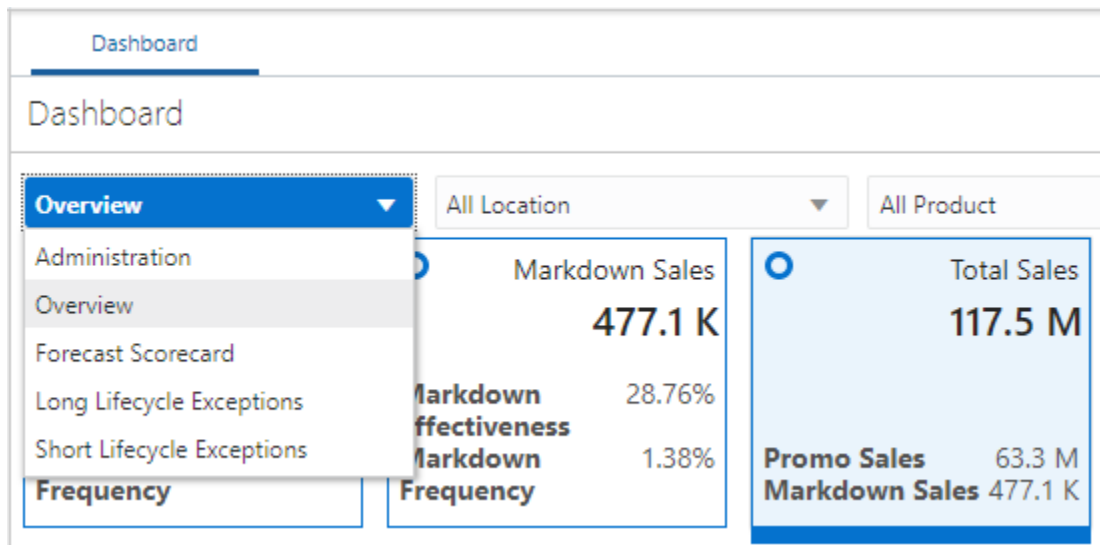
Dashboard

Dashboard

Overview

All Location

All Product

Administration

Overview

Forecast Scorecard

Long Lifecycle Exceptions

Short Lifecycle Exceptions

Frequency

Markdown Sales

477.1 K

Markdown
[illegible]ffectiveness 28.76%

Markdown 1.38%
Frequency

Total Sales

117.5 M

Promo Sales 63.3 M
Markdown Sales 477.1 K